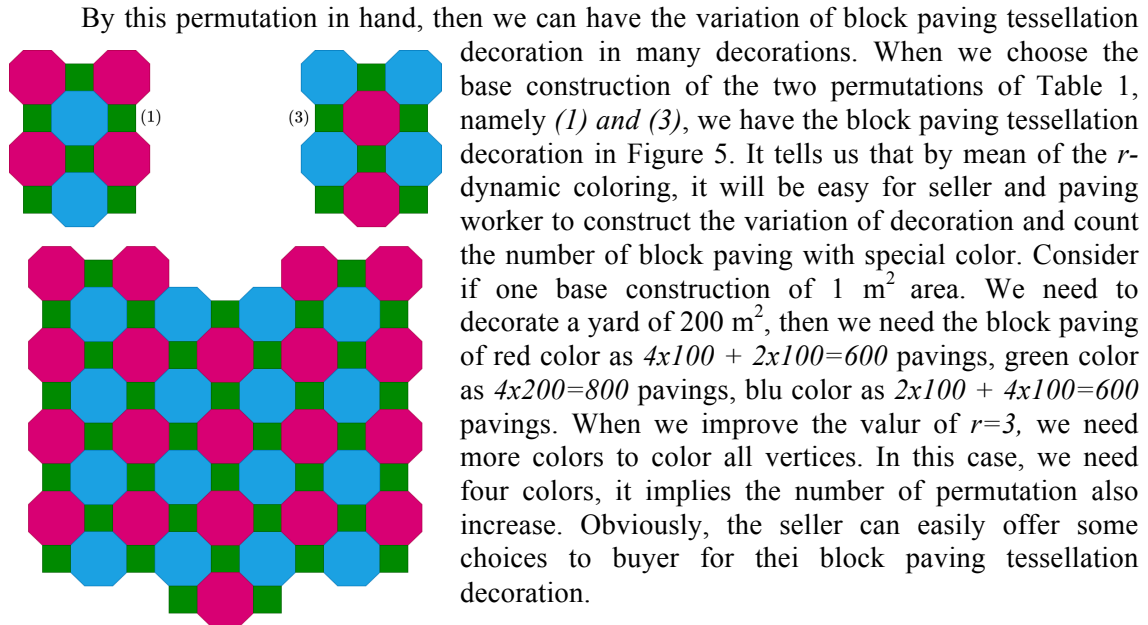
By this permutation in hand, then we can have the variation of block paving tessellation decoration in many decorations. When we choose the base construction of the two permutations of Table 1, namely *(1) and (3)*, we have the block paving tessellation decoration in Figure 5. It tells us that by mean of the *r*-dynamic coloring, it will be easy for seller and paving worker to construct the variation of decoration and count the number of block paving with special color. Consider if one base construction of 1 $m^2$ area. We need to decorate a yard of 200 $m^2$, then we need the block paving of red color as *4x100 + 2x100=600* pavings, green color as *4x200=800* pavings, blu color as *2x100 + 4x100=600* pavings. When we improve the valur of *r=3,* we need more colors to color all vertices. In this case, we need four colors, it implies the number of permutation also increase. Obviously, the seller can easily offer some choices to buyer for thei block paving tessellation decoration.

(1)

(3)